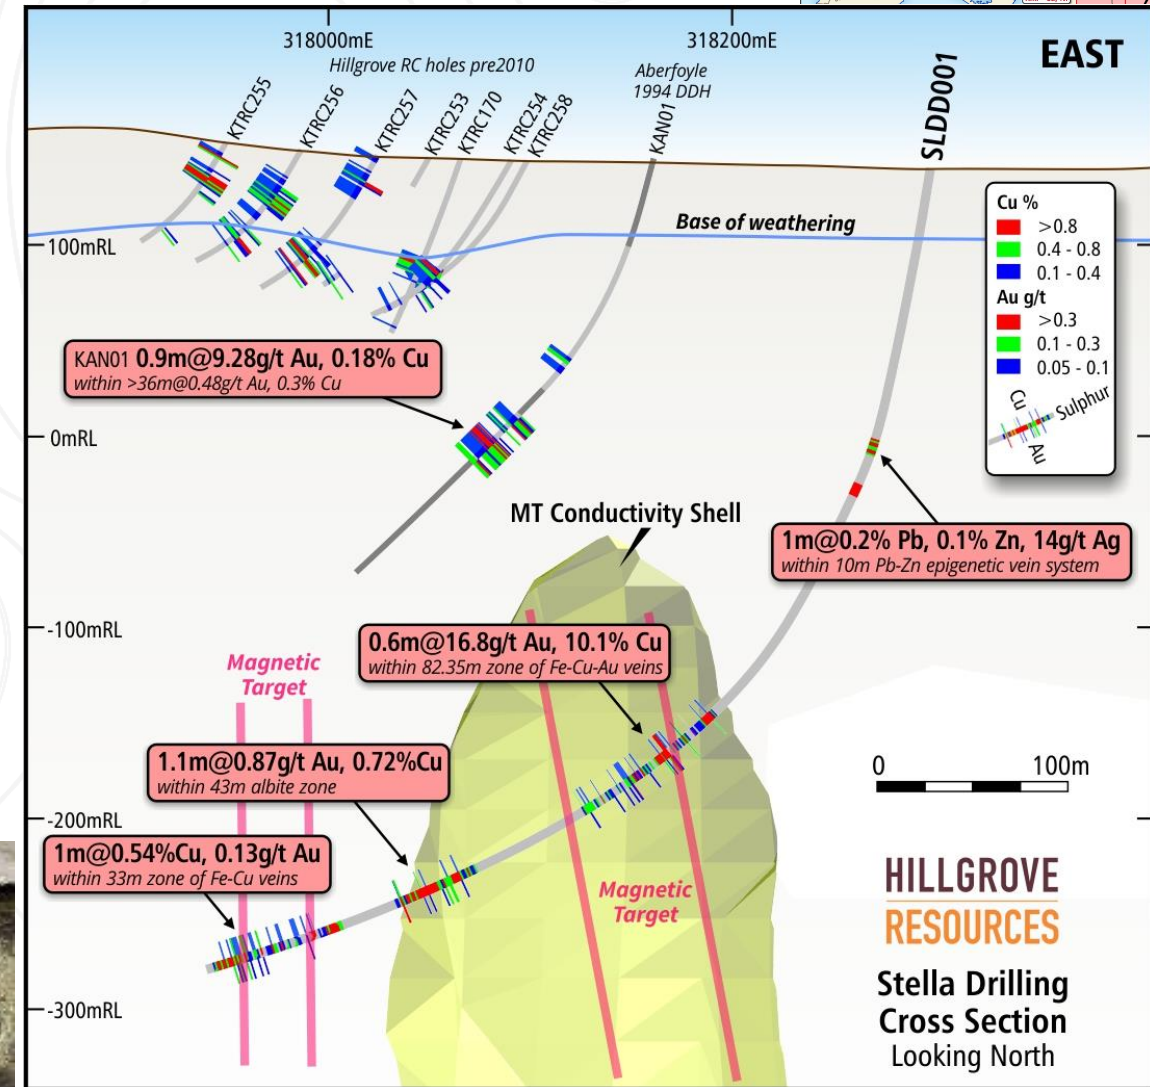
318000mE
318200mE
EAST
Hillgrove RC holes pre2010
Aberfoyle 1994 DDH
KTRC255
KTRC256
KTRC257
KTRC253
KTRC170
KTRC254
KTRC258
KAN01
SLDD001

Cu %
>0.8
0.4 - 0.8
0.1 - 0.4
Au g/t
>0.3
0.1 - 0.3
0.05 - 0.1
Cu
Sulphur
Au

Base of weathering
100mRL
0mRL
-100mRL
-200mRL
-300mRL

KAN01 0.9m@9.28g/t Au, 0.18% Cu
within >36m@0.48g/t Au, 0.3% Cu

MT Conductivity Shell

1m@0.2% Pb, 0.1% Zn, 14g/t Ag
within 10m Pb-Zn epigenetic vein system

Magnetic Target

0.6m@16.8g/t Au, 10.1% Cu
within 82.35m zone of Fe-Cu-Au veins

1.1m@0.87g/t Au, 0.72%Cu
within 43m albite zone

1m@0.54%Cu, 0.13g/t Au
within 33m zone of Fe-Cu veins

Magnetic Target

0
100m

HILLGROVE
RESOURCES
Stella Drilling
Cross Section
Looking North